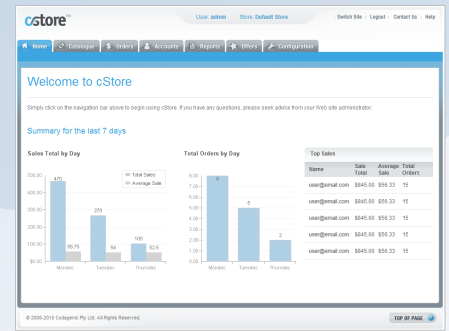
cstore

User: admin Store: Default Store

Switch Site | Logout | Contact Us | Help

Home | Catalogue | Orders | Accounts | Reports | Offers | Configuration

Welcome to cStore

Simply click on the navigation bar above to begin using cStore. If you have any questions, please seek advice from your Web site administrator.

Summary for the last 7 days

Sales Total by Day

Total Sales
Average Sale

500.00
400.00
300.00
200.00
100.00
$0.00

470
58.75
270
54
105
52.5

Monday
Tuesday
Thursday

Total Orders by Day

8.00
7.00
6.00
5.00
4.00
3.00
2.00
1.00
0.00

8
5
2

Monday
Tuesday
Thursday

Top Sales

| Name | Sale Total | Average Sale | Total Orders |
|---|---|---|---|
| user@email.com | $845.00 | $56.33 | 15 |
| user@email.com | $845.00 | $56.33 | 15 |
| user@email.com | $845.00 | $56.33 | 15 |
| user@email.com | $845.00 | $56.33 | 15 |
| user@email.com | $845.00 | $56.33 | 15 |

© 2008-2010 Cédagenic Pty Ltd. All Rights Reserved.

TOP OF PAGE